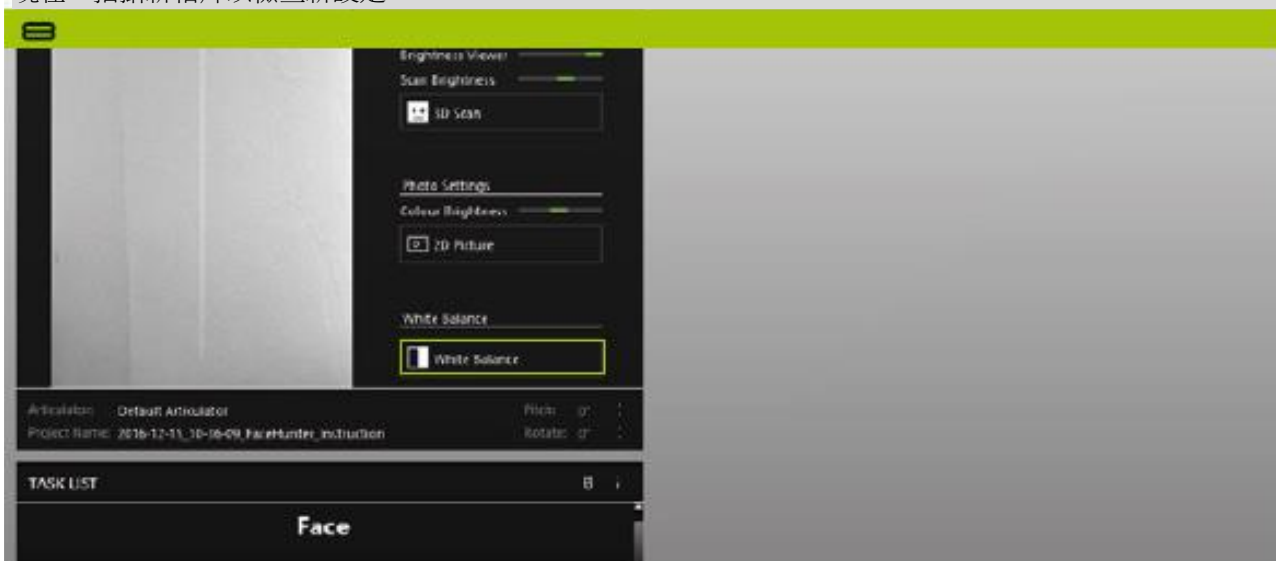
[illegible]

Brightness Viewer
Scan Brightness
3D Scan

Photo Settings
Colour Brightness
2D Picture

White Balance
White Balance

Articulator: Default Articulator
Project Name: 2016-12-15_10-06-09_FaceHunter_instruction
Pitch: 0°
Rotate: 0°

TASK LIST
8

Face